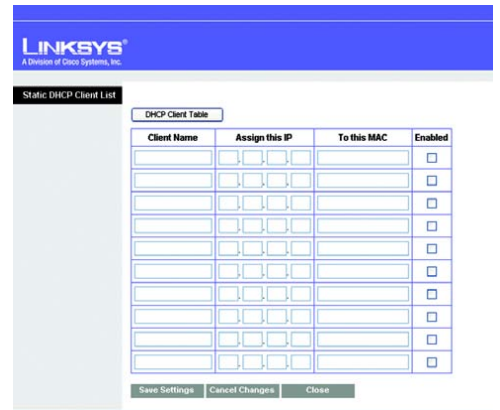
LINKSYS®
A Division of Cisco Systems, Inc.

Static DHCP Client List

DHCP Client Table

| Client Name | Assign this IP | To this MAC | Enabled |
|---|---|---|---|
| | . . . | | ☐ |
| | . . . | | ☐ |
| | . . . | | ☐ |
| | . . . | | ☐ |
| | . . . | | ☐ |
| | . . . | | ☐ |
| | . . . | | ☐ |
| | . . . | | ☐ |
| | . . . | | ☐ |
| | . . . | | ☐ |

Save Settings  Cancel Changes  Close